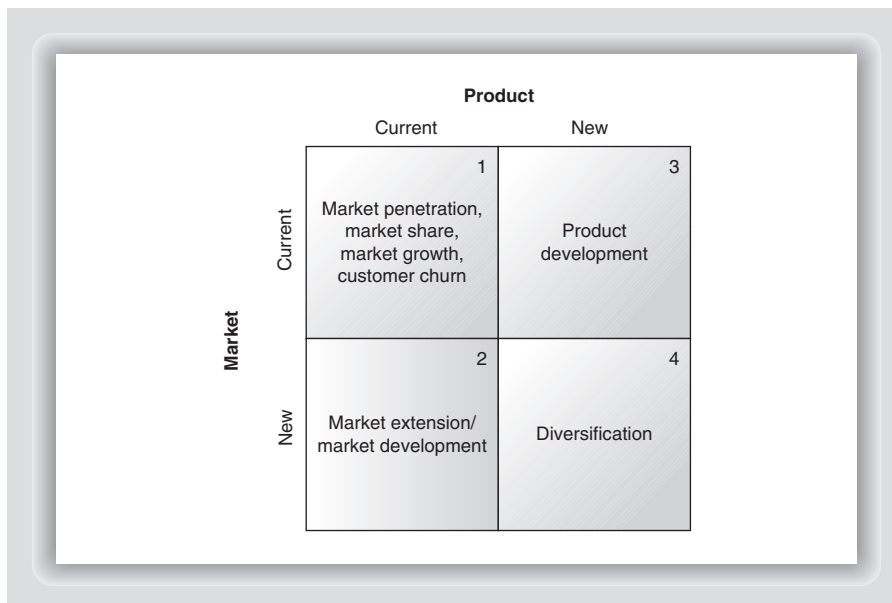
Product

Current New

Market

Current

New

| | Current | New |
|---|---|---|
| Current | 1 Market penetration, market share, market growth, customer churn | 3 Product development |
| New | 2 Market extension/ market development | 4 Diversification |